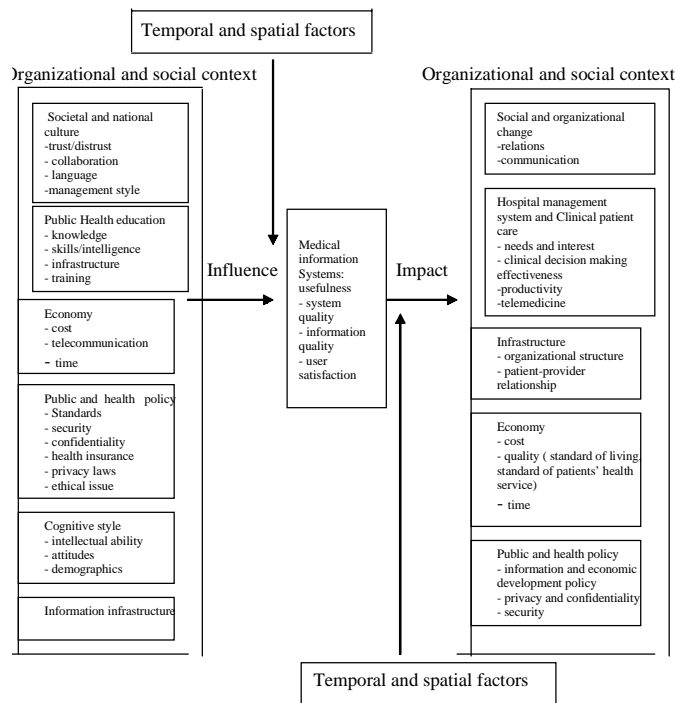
Temporal and spatial factors

Organizational and social context

Societal and national culture
-trust/distrust
- collaboration
- language
-management style

Public Health education
- knowledge
- skills/intelligence
- infrastructure
- training

Economy
- cost
- telecommunication
- time

Public and health policy
- Standards
- security
- confidentiality
- health insurance
- privacy laws
- ethical issue

Cognitive style
- intellectual ability
- attitudes
- demographics

Information infrastructure

Influence

Medical information Systems: usefulness
- system quality
- information quality
- user satisfaction

Impact

Organizational and social context

Social and organizational change
-relations
-communication

Hospital management system and Clinical patient care
- needs and interest
- clinical decision making effectiveness
-productivity
-telemedicine

Infrastructure
- organizational structure
- patient-provider relationship

Economy
- cost
- quality ( standard of living, standard of patients' health service)
- time

Public and health policy
- information and economic development policy
- privacy and confidentiality
- security

Temporal and spatial factors